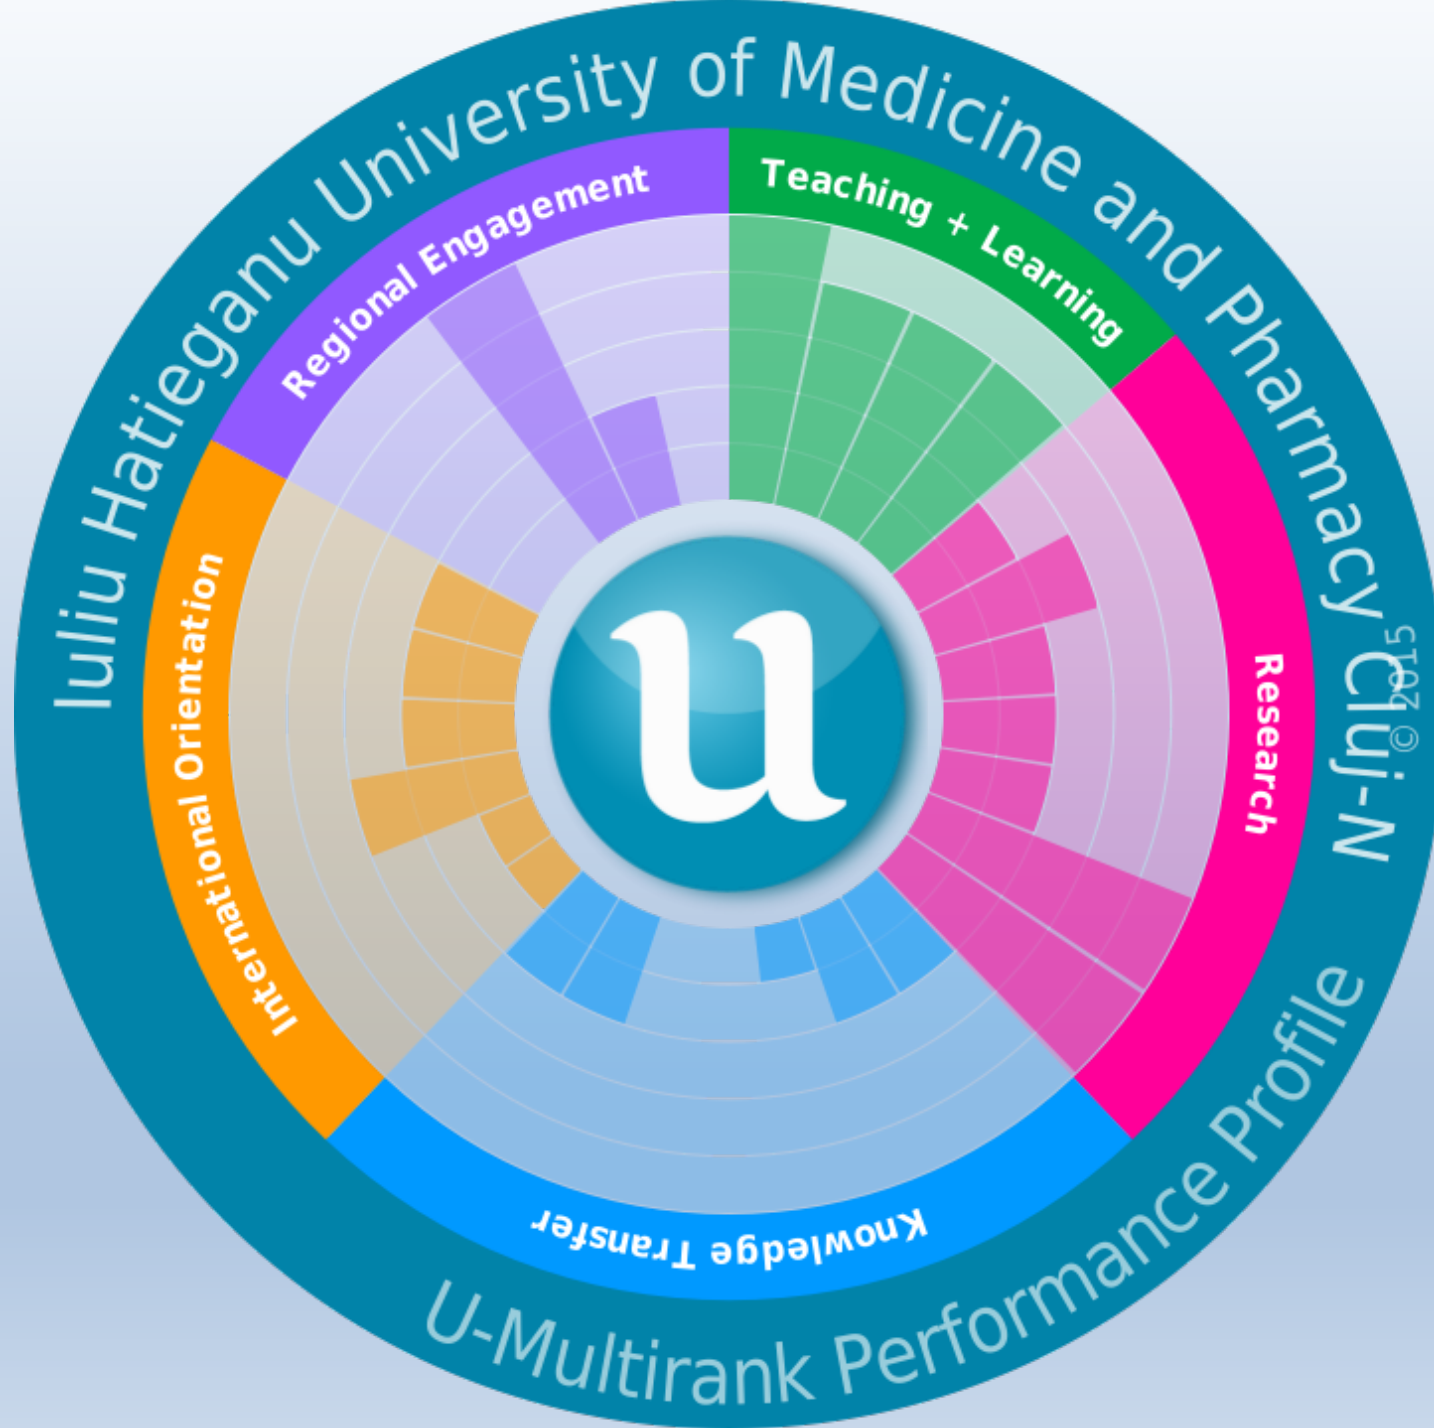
Iuliu Hatieganu University of Medicine and Pharmacy Cluj-N

© 2015

Regional Engagement

Teaching + Learning

Research

Knowledge Transfer

International Orientation

u

U-Multirank Performance Profile